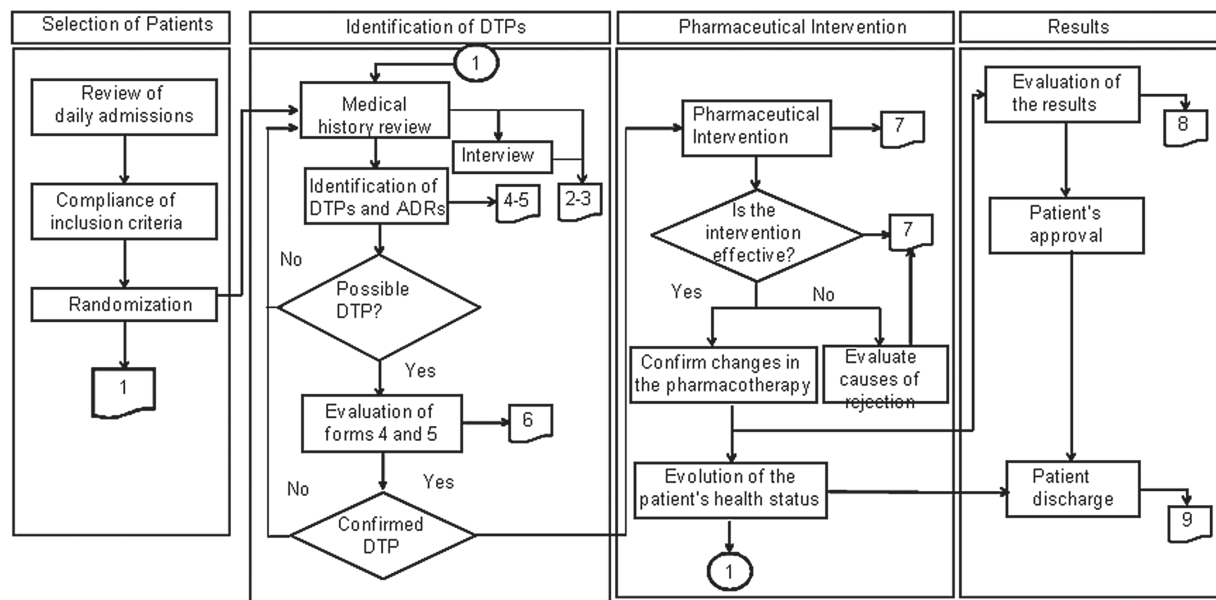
Selection of Patients

Review of daily admissions

Compliance of inclusion criteria

Randomization

1

Identification of DTPs

1

Medical history review

Interview

Identification of DTPs and ADRs

4-5

2-3

No

Possible DTP?

Yes

Evaluation of forms 4 and 5

6

No

Yes

Confirmed DTP

Pharmaceutical Intervention

Pharmaceutical Intervention

7

Is the intervention effective?

7

Yes

No

Confirm changes in the pharmacotherapy

Evaluate causes of rejection

Evolution of the patient's health status

1

Results

Evaluation of the results

8

Patient's approval

Patient discharge

9